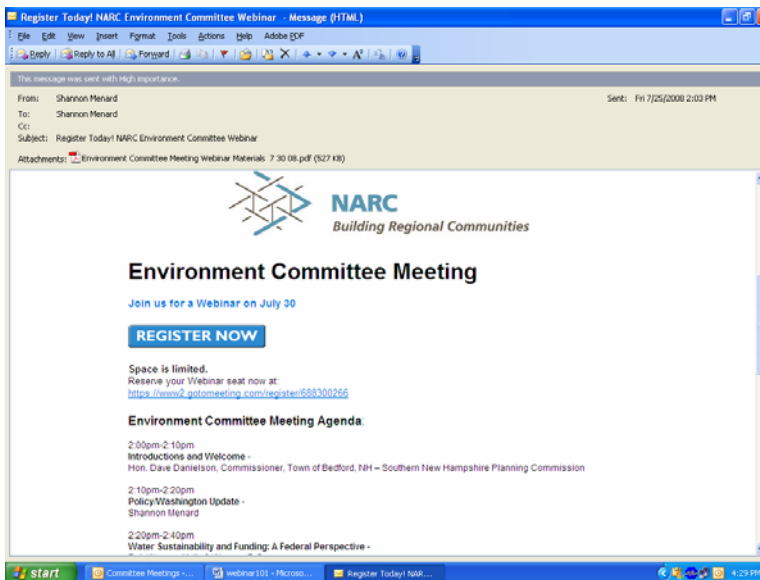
Register Today! NARC Environment Committee Webinar - Message (HTML)

File Edit View Insert Format Tools Actions Help Adobe PDF

Reply Reply to All Forward

This message was sent with High importance.

From: Shannon Menard
To: Shannon Menard
Cc:
Subject: Register Today! NARC Environment Committee Webinar

Sent: Fri 7/25/2008 2:03 PM

Attachments: Environment Committee Meeting Webinar Materials 7 30 08.pdf (527 KB)

NARC
Building Regional Communities

Environment Committee Meeting

Join us for a Webinar on July 30

REGISTER NOW

Space is limited.
Reserve your Webinar seat now at:
https://www2.gotomeeting.com/register/688300266

Environment Committee Meeting Agenda:

2:00pm-2:10pm
Introductions and Welcome -
Hon. Dave Danielson, Commissioner, Town of Bedford, NH – Southern New Hampshire Planning Commission

2:10pm-2:20pm
Policy/Washington Update -
Shannon Menard

2:20pm-2:40pm
Water Sustainability and Funding: A Federal Perspective -

start Committee Meetings -... webinar101 - Microso... Register Today! NAR... 4:29 PM